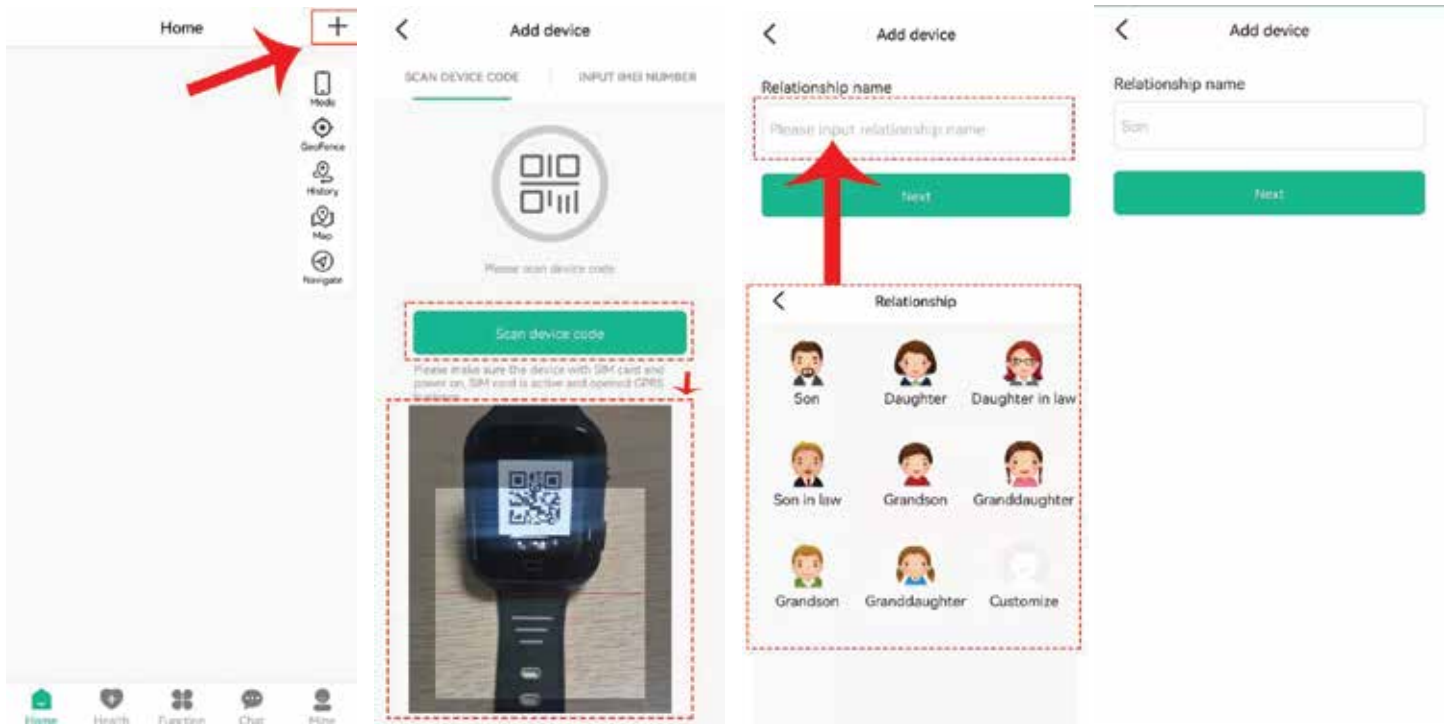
Home
+
Mode
GeoFence
History
Map
Navigate

Home Health Function Chat Mine

<
Add device
SCAN DEVICE CODE
INPUT IMEI NUMBER
Please scan device code
Scan device code
Please make sure the device with SIM card and power on, SIM card is active and opened GPRS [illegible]

<
Add device
Relationship name
Please input relationship name
Next

<
Relationship
Son
Daughter
Daughter in law
Son in law
Grandson
Granddaughter
Grandson
Granddaughter
Customize

<
Add device
Relationship name
Son
Next